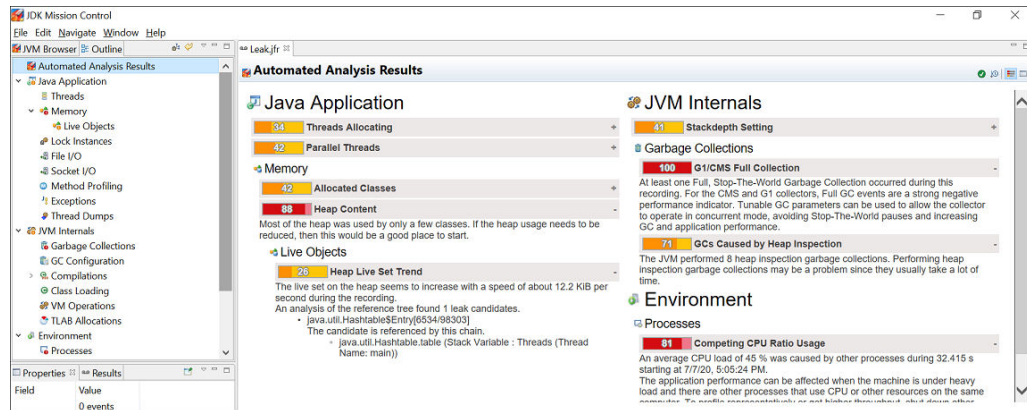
JDK Mission Control
File Edit Navigate Window Help
JVM Browser Outline
Automated Analysis Results
Java Application
Threads
Memory
Live Objects
Lock Instances
File I/O
Socket I/O
Method Profiling
Exceptions
Thread Dumps
JVM Internals
Garbage Collections
GC Configuration
Compilations
Class Loading
VM Operations
TLAB Allocations
Environment
Processes
Properties Results
Field
Value
0 events
Leak.jfr
Automated Analysis Results

Java Application
34 Threads Allocating
42 Parallel Threads
Memory
42 Allocated Classes
88 Heap Content
Most of the heap was used by only a few classes. If the heap usage needs to be reduced, then this would be a good place to start.
Live Objects
26 Heap Live Set Trend
The live set on the heap seems to increase with a speed of about 12.2 KiB per second during the recording.
An analysis of the reference tree found 1 leak candidates.
java.util.Hashtable$Entry[6534/98303]
The candidate is referenced by this chain.
java.util.Hashtable.table (Stack Variable : Threads (Thread Name: main))

JVM Internals
41 Stackdepth Setting
Garbage Collections
100 G1/CMS Full Collection
At least one Full, Stop-The-World Garbage Collection occurred during this recording. For the CMS and G1 collectors, Full GC events are a strong negative performance indicator. Tunable GC parameters can be used to allow the collector to operate in concurrent mode, avoiding Stop-The-World pauses and increasing GC and application performance.
71 GCs Caused by Heap Inspection
The JVM performed 8 heap inspection garbage collections. Performing heap inspection garbage collections may be a problem since they usually take a lot of time.
Environment
Processes
81 Competing CPU Ratio Usage
An average CPU load of 45 % was caused by other processes during 32.415 s starting at 7/7/20, 5:05:24 PM.
The application performance can be affected when the machine is under heavy load and there are other processes that use CPU or other resources on the same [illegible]